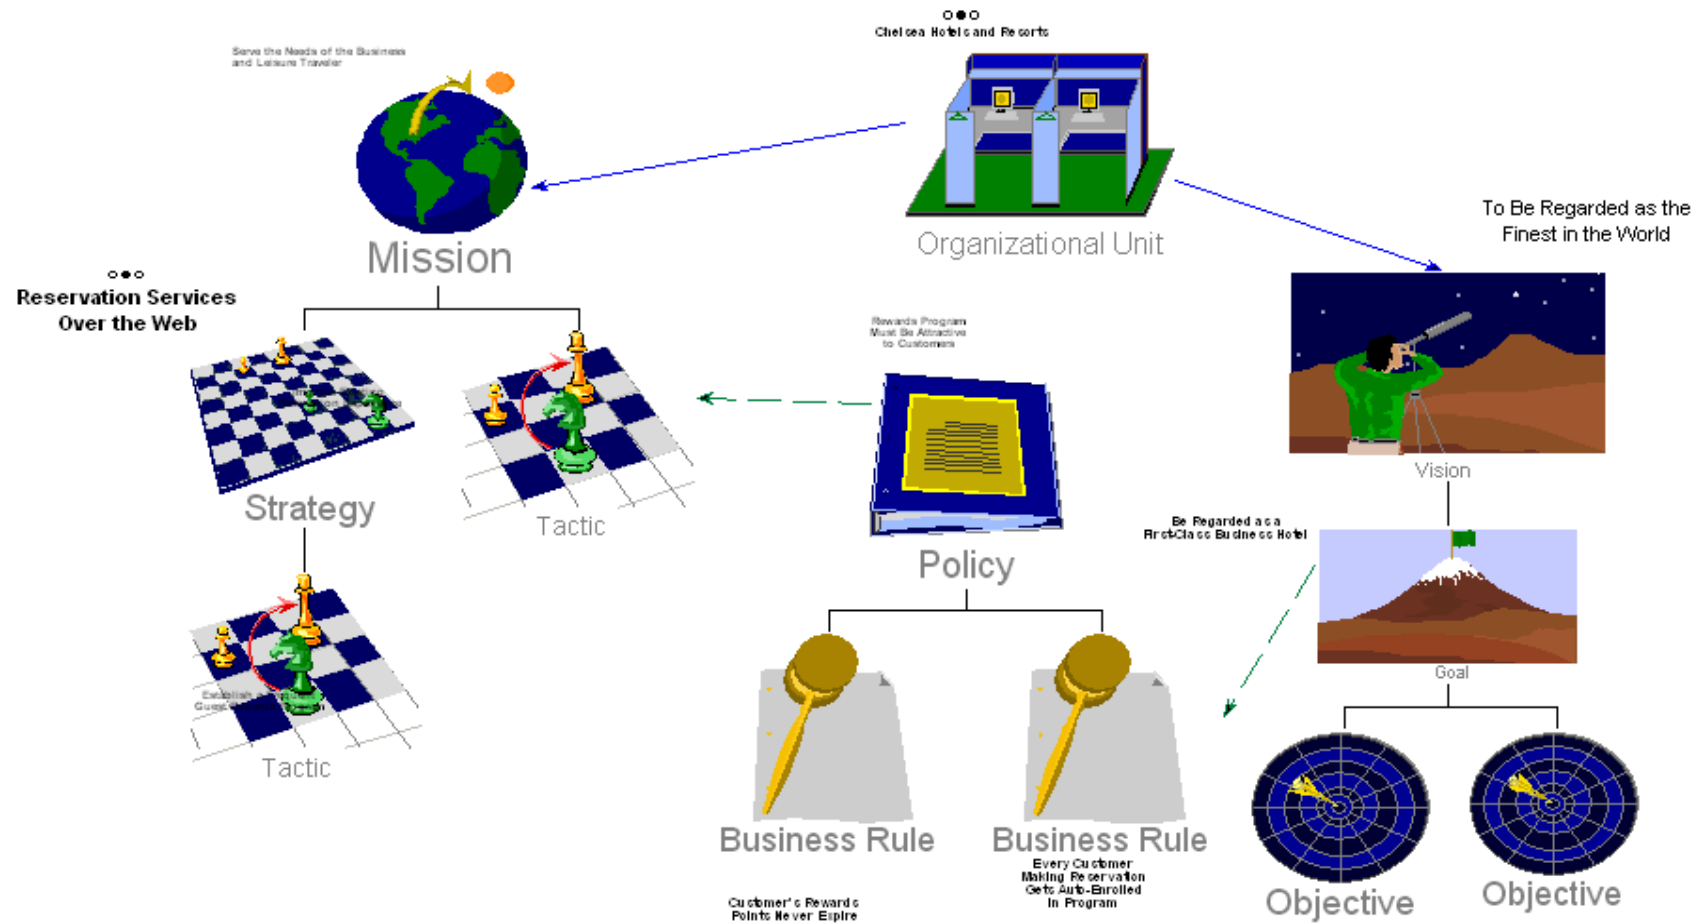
Chelsea Hotels and Resorts

Serve the Needs of the Business and Leisure Traveler

Mission

Organizational Unit

To Be Regarded as the Finest in the World

Reservation Services Over the Web

Rewards Program Must Be Attractive to Customers

Strategy

Tactic

Vision

Be Regarded as a First-Class Business Hotel

Policy

Establish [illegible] Guest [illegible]

Tactic

Goal

Business Rule

Business Rule

Every Customer Making Reservation Gets Auto-Enrolled in Program

Customer's Reward Points Never Expire

Objective

Objective